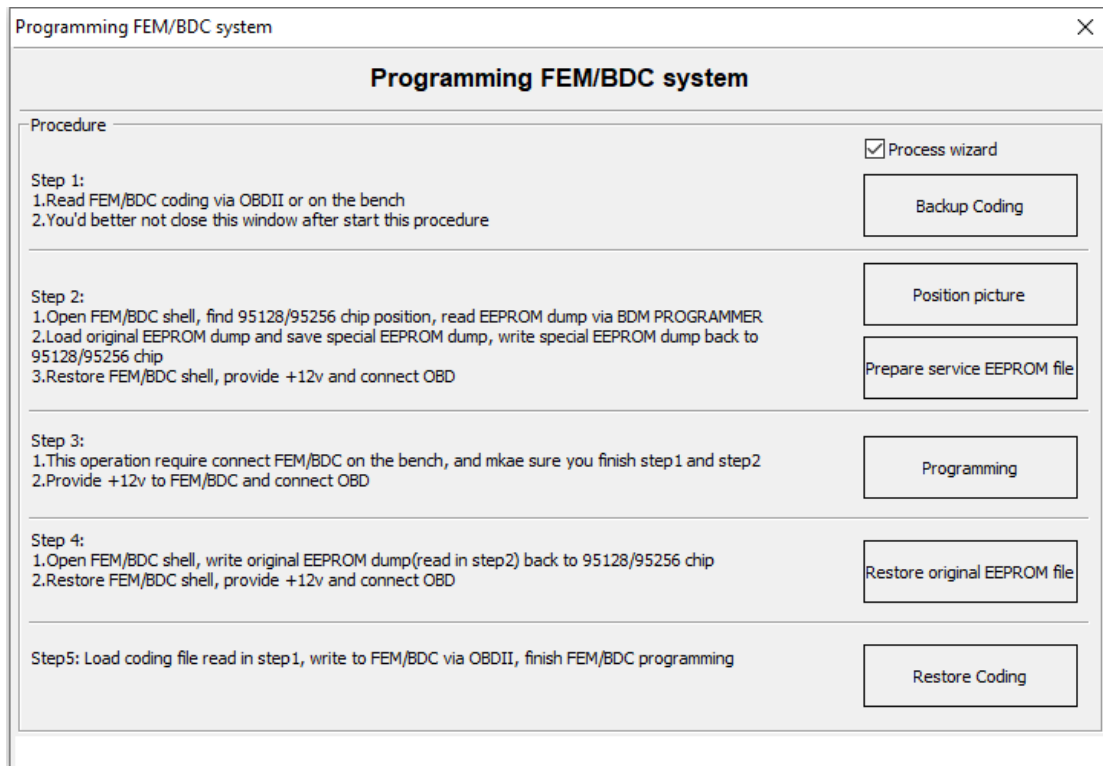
Programming FEM/BDC system

Programming FEM/BDC system

Procedure

Process wizard

Step 1:
1.Read FEM/BDC coding via OBDII or on the bench
2.You'd better not close this window after start this procedure

Backup Coding

Step 2:
1.Open FEM/BDC shell, find 95128/95256 chip position, read EEPROM dump via BDM PROGRAMMER
2.Load original EEPROM dump and save special EEPROM dump, write special EEPROM dump back to 95128/95256 chip
3.Restore FEM/BDC shell, provide +12v and connect OBD

Position picture

Prepare service EEPROM file

Step 3:
1.This operation require connect FEM/BDC on the bench, and mkae sure you finish step1 and step2
2.Provide +12v to FEM/BDC and connect OBD

Programming

Step 4:
1.Open FEM/BDC shell, write original EEPROM dump(read in step2) back to 95128/95256 chip
2.Restore FEM/BDC shell, provide +12v and connect OBD

Restore original EEPROM file

Step5: Load coding file read in step1, write to FEM/BDC via OBDII, finish FEM/BDC programming

Restore Coding